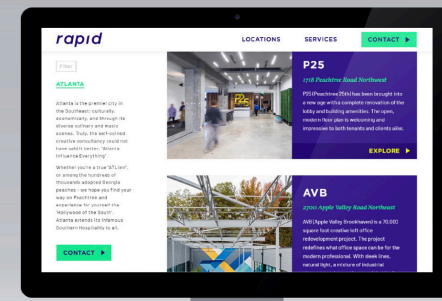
rapid

LOCATIONS

SERVICES

CONTACT ▶

Filter

ATLANTA

Atlanta is the premier city in the Southeast: culturally, economically, and through its diverse culinary and music scenes. Truly, the self-touted creative consultancy could not have said it better: 'Atlanta Influence Everything'.

Whether you're a true 'ATLien', or among the hundreds of thousands adopted Georgia peaches - we hope you find your way on Peachtree and experience for yourself the 'Hollywood of the South'. Atlanta extends its infamous Southern Hospitality to all.

CONTACT ▶

P25

1718 Peachtree Road Northwest

P25 (Peachtree25th) has been brought into a new age with a complete renovation of the lobby and building amenities. The open, modern floor plan is welcoming and impressive to both tenants and clients alike.

EXPLORE ▶

AVB

2700 Apple Valley Road Northeast

AVB (Apple Valley Brookhaven) is a 70,000 square foot creative loft office redevelopment project. The project redefines what office space can be for the modern professional. With sleek lines, natural light, a mixture of industrial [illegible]